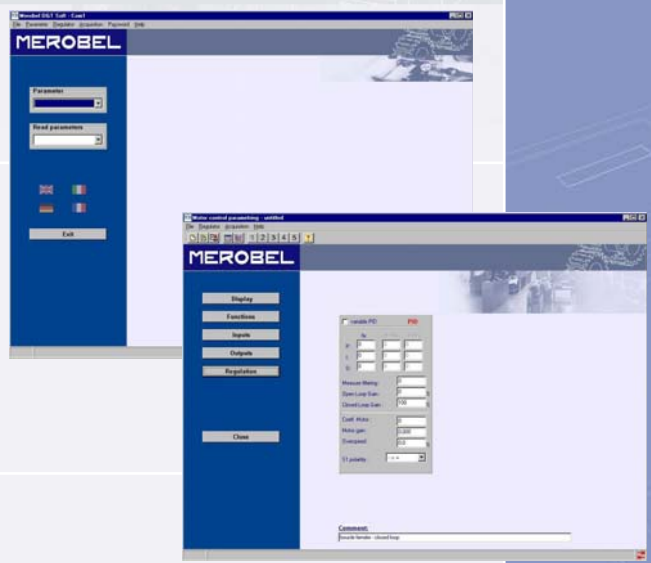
Merobel DSJ Soft - Com1

File Parameter Regulator Acquisition Password Help

MEROBEL

Parameter

Read parameters

Exit

Motor control parameting - untitled

File Regulator Acquisition Help

1 2 3 4 5

MEROBEL

Display

Functions

Inputs

Outputs

Regulation

Close

variable PID

PID

P:

I:

D:

Measure filtering:

Open Loop Gain:

Closed Loop Gain:

Coeff. Accel.:

Motor gain:

Overspeed:

S1 polarity:

Comment:

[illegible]